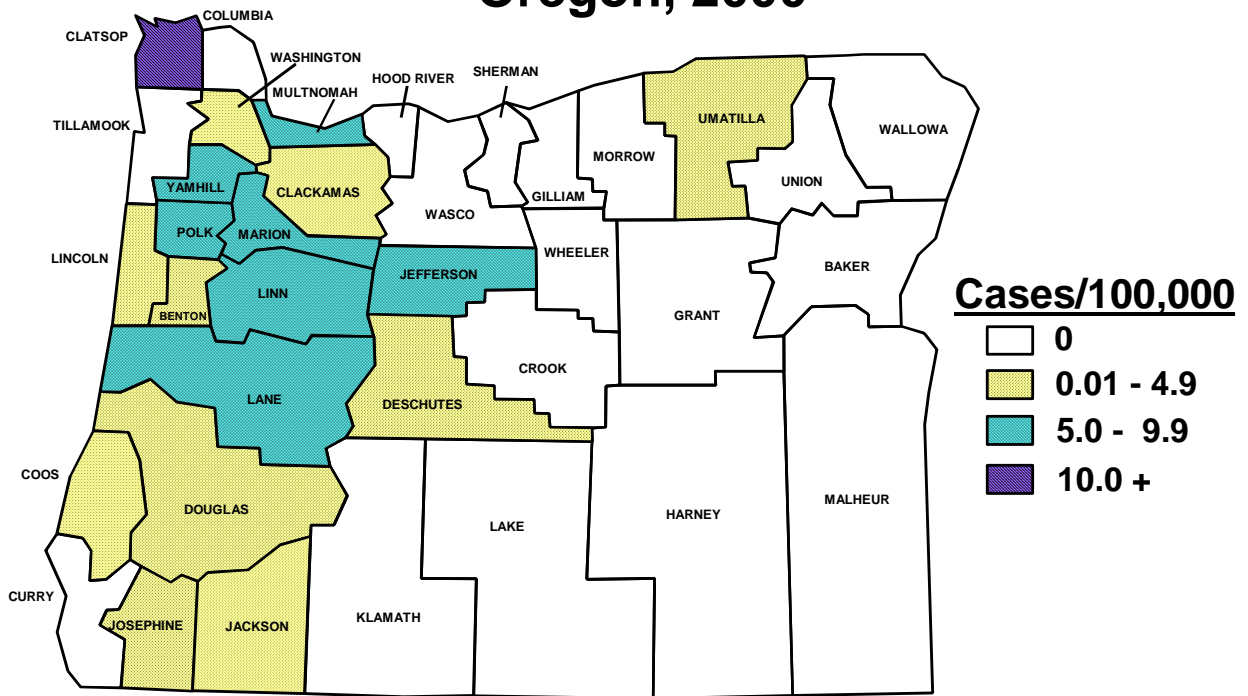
Oregon, 2000

CLATSOP
COLUMBIA
WASHINGTON
MULTNOMAH
HOOD RIVER
SHERMAN
TILLAMOOK
UMATILLA
WALLOWA
MORROW
YAMHILL
CLACKAMAS
UNION
GILLIAM
WASCO
POLK
MARION
LINCOLN
WHEELER
JEFFERSON
BAKER
LINN
BENTON
GRANT
CROOK
LANE
DESCHUTES
COOS
DOUGLAS
HARNEY
MALHEUR
LAKE
CURRY
KLAMATH
JOSEPHINE
JACKSON

Cases/100,000
0
0.01 - 4.9
5.0 - 9.9
10.0 +